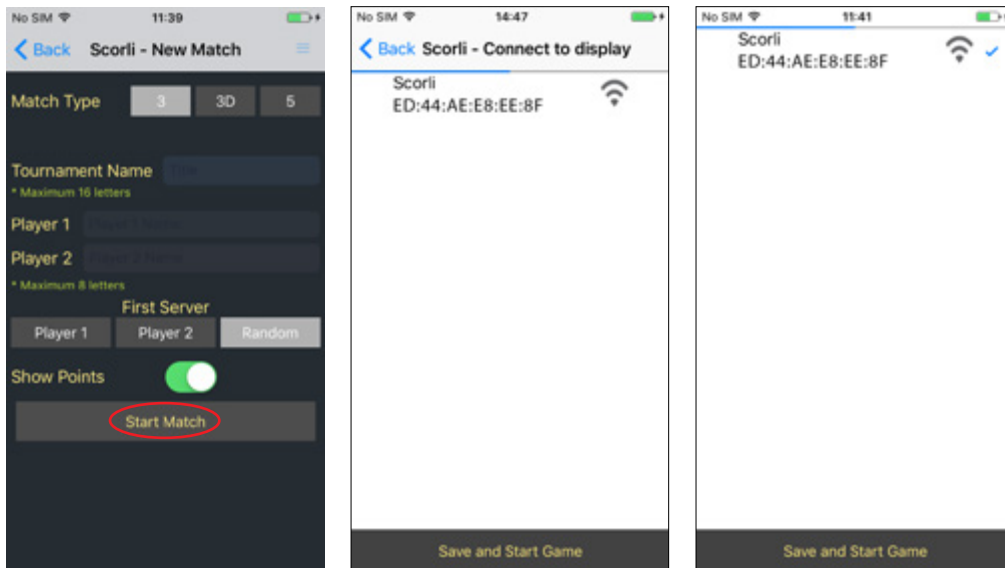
No SIM 11:39

Back Scorli - New Match

Match Type 3 3D 5

Tournament Name Title

* Maximum 16 letters

Player 1 Player1 Name

Player 2 Player 2 Name

* Maximum 8 letters

First Server

Player 1 Player 2 Random

Show Points

Start Match

No SIM 14:47

Back Scorli - Connect to display

Scorli
ED:44:AE:E8:EE:8F

Save and Start Game

No SIM 11:41

Scorli
ED:44:AE:E8:EE:8F

Save and Start Game